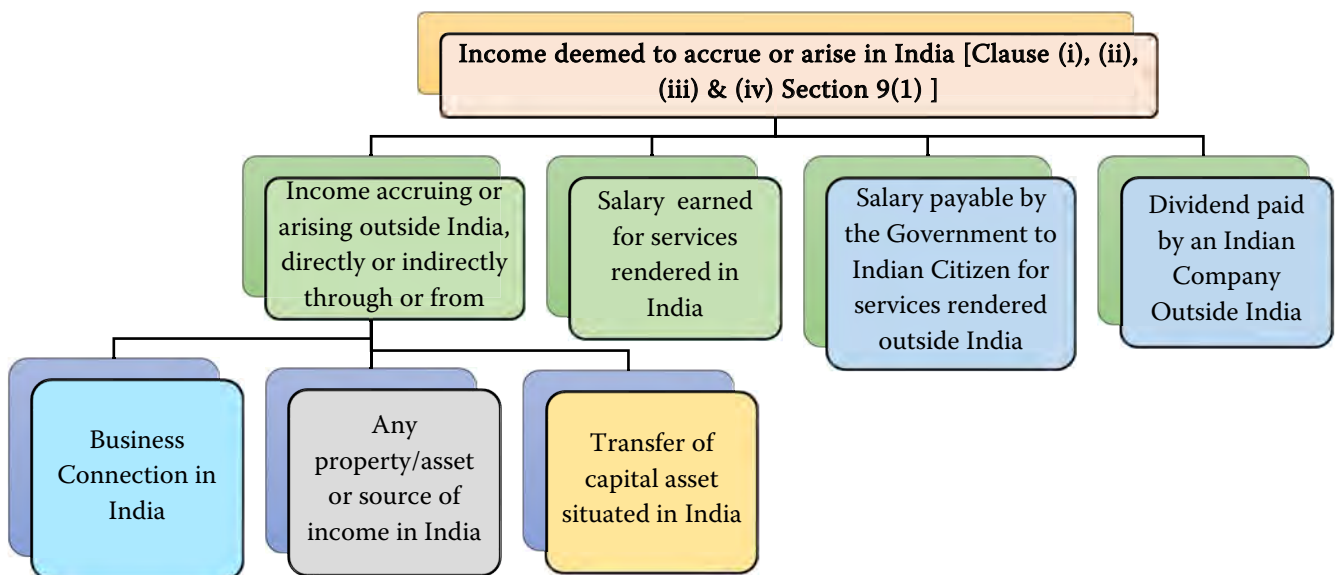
Income deemed to accrue or arise in India [Clause (i), (ii), (iii) & (iv) Section 9(1) ]

Income accruing or arising outside India, directly or indirectly through or from

Salary earned for services rendered in India

Salary payable by the Government to Indian Citizen for services rendered outside India

Dividend paid by an Indian Company Outside India

Business Connection in India

Any property/asset or source of income in India

Transfer of capital asset situated in India